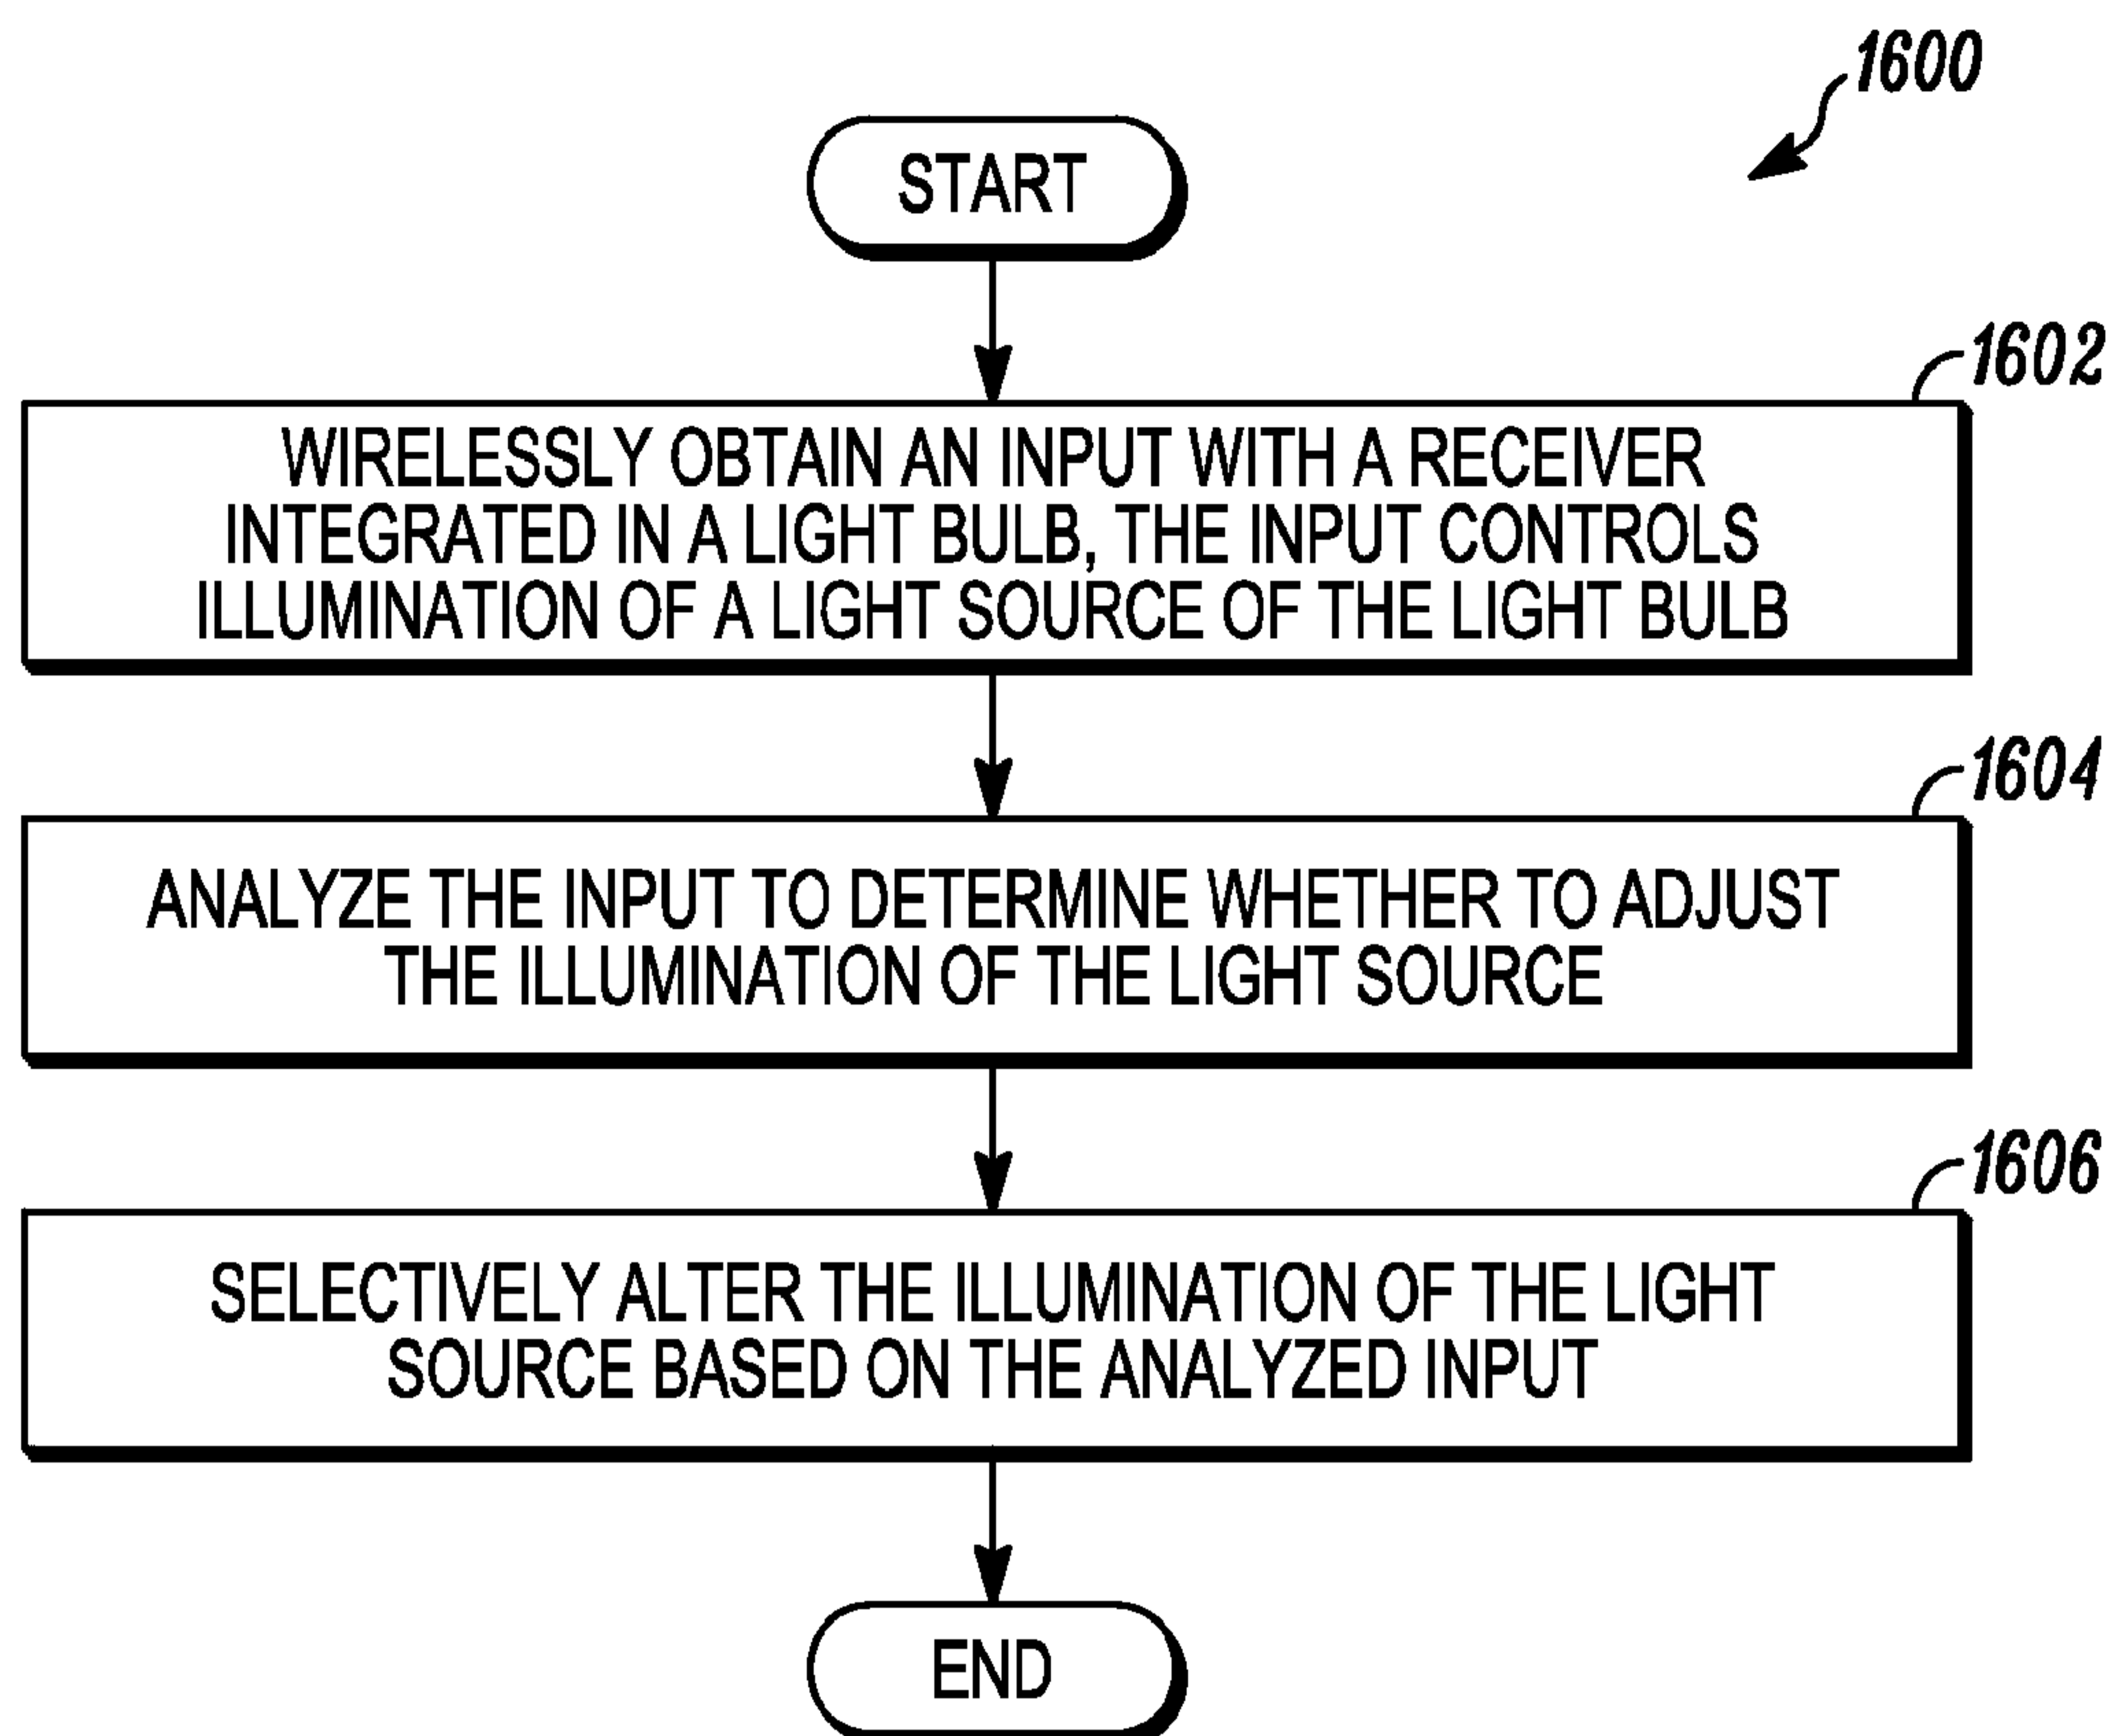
1600

START

1602

WIRELESSLY OBTAIN AN INPUT WITH A RECEIVER INTEGRATED IN A LIGHT BULB, THE INPUT CONTROLS ILLUMINATION OF A LIGHT SOURCE OF THE LIGHT BULB

1604

ANALYZE THE INPUT TO DETERMINE WHETHER TO ADJUST THE ILLUMINATION OF THE LIGHT SOURCE

1606

SELECTIVELY ALTER THE ILLUMINATION OF THE LIGHT SOURCE BASED ON THE ANALYZED INPUT

END